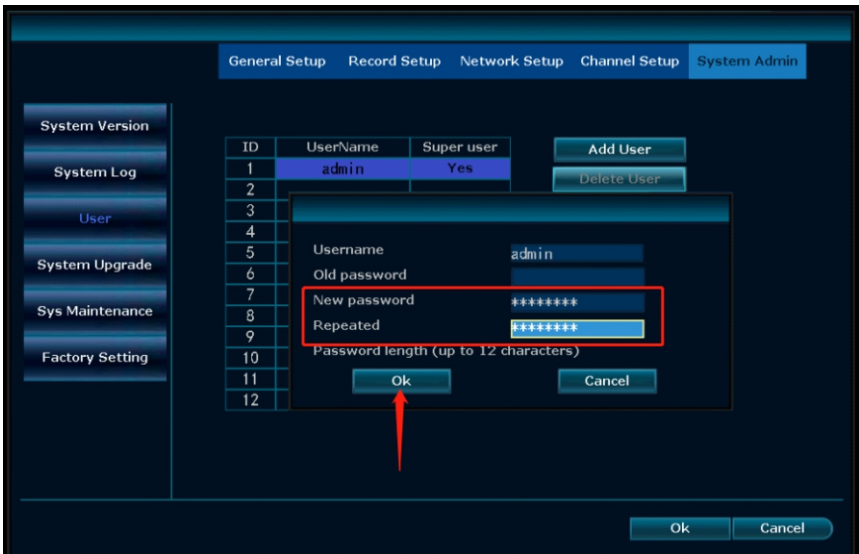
General Setup Record Setup Network Setup Channel Setup System Admin

System Version
System Log
User
System Upgrade
Sys Maintenance
Factory Setting

| ID | UserName | Super user |
|---|---|---|
| 1 | admin | Yes |
| 2 | | |
| 3 | | |
| 4 | | |
| 5 | | |
| 6 | | |
| 7 | | |
| 8 | | |
| 9 | | |
| 10 | | |
| 11 | | |
| 12 | | |

Add User
Delete User

Username admin
Old password
New password ********
Repeated ********
Password length (up to 12 characters)
Ok Cancel

Ok Cancel